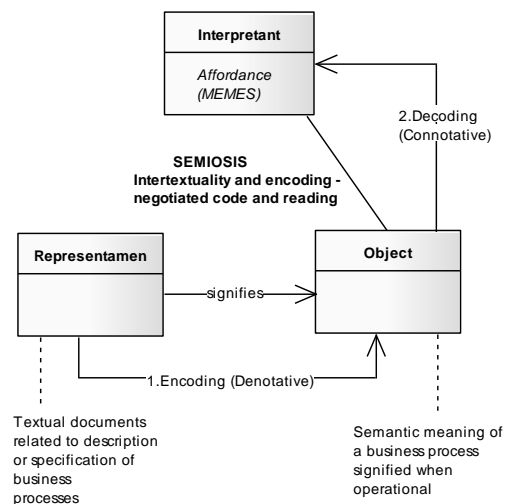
Interpretant

Affordance (MEMES)

2.Decoding (Connotative)

SEMIOSIS
Intertextuality and encoding - negotiated code and reading

Representamen

signifies

Object

1.Encoding (Denotative)

Textual documents related to description or specification of business processes

Semantic meaning of a business process signified when operational